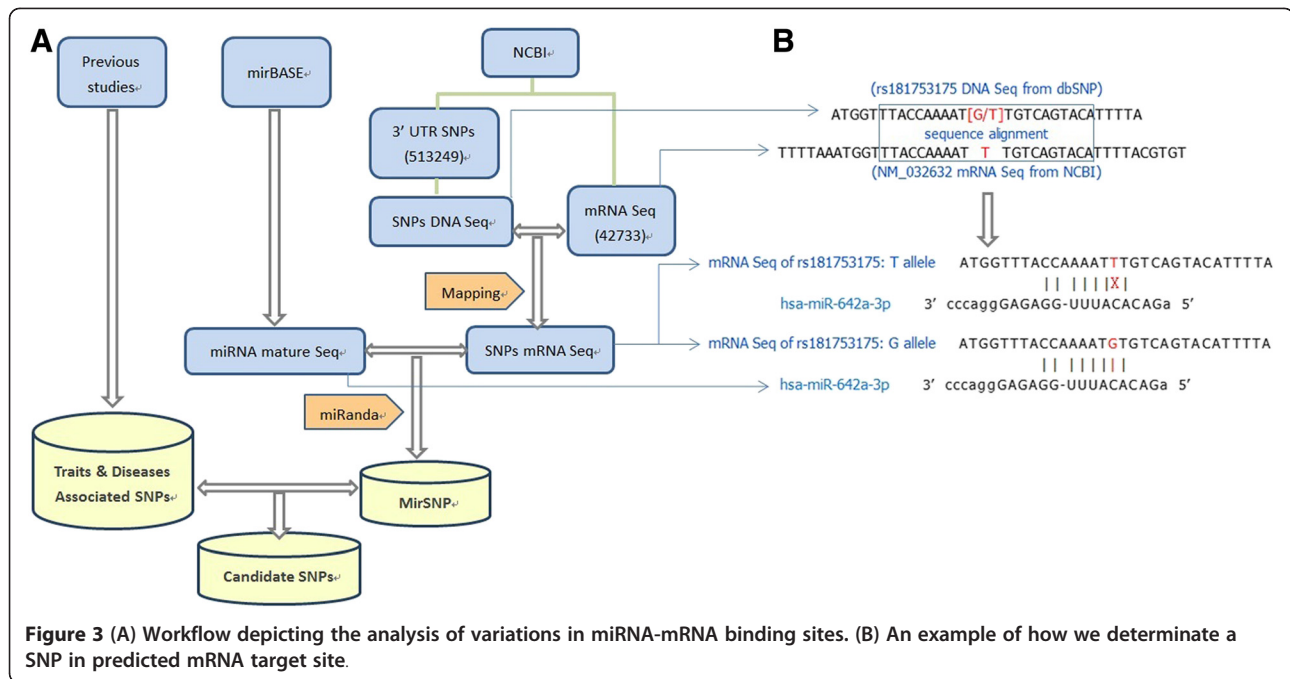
A

Previous studies

mirBASE

NCBI

3' UTR SNPs (513249)

SNPs DNA Seq

mRNA Seq (42733)

Mapping

miRNA mature Seq

SNPs mRNA Seq

miRanda

Traits & Diseases Associated SNPs

MirSNP

Candidate SNPs

B

(rs181753175 DNA Seq from dbSNP)

ATGGTTTACCAAAAT[G/T]TGTCAGTACATTTTA

sequence alignment

TTTTAAATGGTTTACCAAAAT T TGTCAGTACATTTTACGTGT

(NM_032632 mRNA Seq from NCBI)

mRNA Seq of rs181753175: T allele ATGGTTTACCAAAATTTGTCAGTACATTTTA

|| ||||X|

hsa-miR-642a-3p 3' cccaggGAGAGG-UUUACACAGa 5'

mRNA Seq of rs181753175: G allele ATGGTTTACCAAAATGTGTCAGTACATTTTA

|| ||||||

hsa-miR-642a-3p 3' cccaggGAGAGG-UUUACACAGa 5'

Figure 3 (A) Workflow depicting the analysis of variations in miRNA-mRNA binding sites. (B) An example of how we determinate a SNP in predicted mRNA target site.